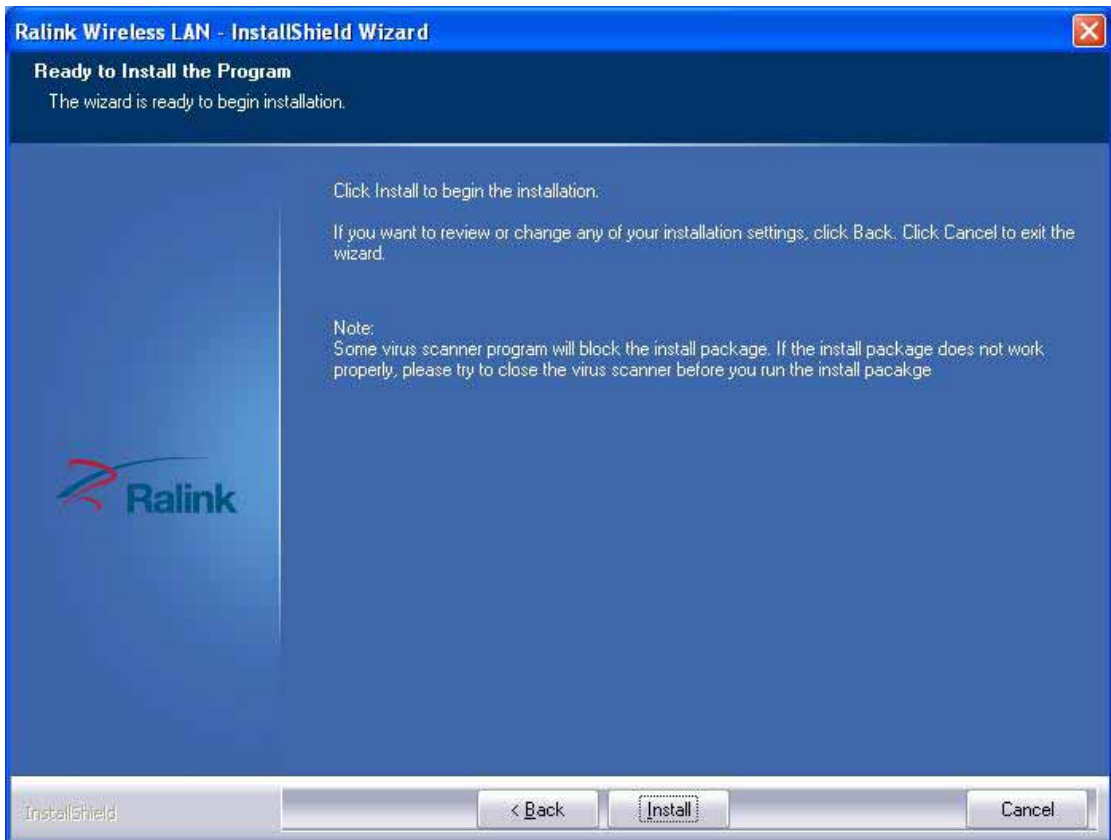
Ralink Wireless LAN - InstallShield Wizard

Ready to Install the Program

The wizard is ready to begin installation.

Click Install to begin the installation.

If you want to review or change any of your installation settings, click Back. Click Cancel to exit the wizard.

Note:
Some virus scanner program will block the install package. If the install package does not work properly, please try to close the virus scanner before you run the install pacakge

Ralink

InstallShield

< Back

Install

Cancel